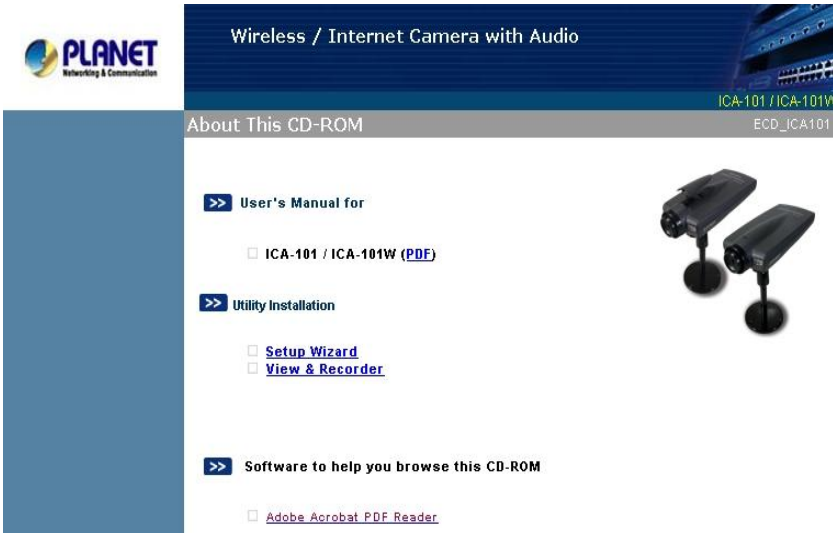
PLANET
Networking & Communication

Wireless / Internet Camera with Audio

ICA-101 / ICA-101W

About This CD-ROM

ECD_ICA101

>> User's Manual for

ICA-101 / ICA-101W (PDF)

>> Utility Installation

Setup Wizard
View & Recorder

>> Software to help you browse this CD-ROM

Adobe Acrobat PDF Reader